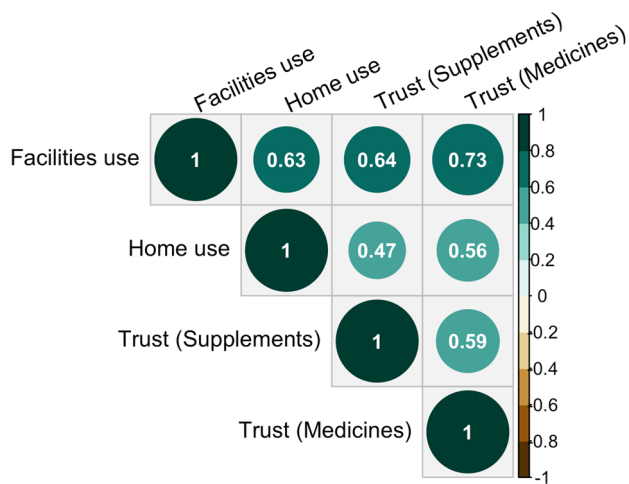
Facilities use
Home use
Trust (Supplements)
Trust (Medicines)

| | Facilities use | Home use | Trust (Supplements) | Trust (Medicines) |
|---|---|---|---|---|
| Facilities use | 1 | 0.63 | 0.64 | 0.73 |
| Home use | | 1 | 0.47 | 0.56 |
| Trust (Supplements) | | | 1 | 0.59 |
| Trust (Medicines) | | | | 1 |

1
0.8
0.6
0.4
0.2
0
-0.2
-0.4
-0.6
-0.8
-1